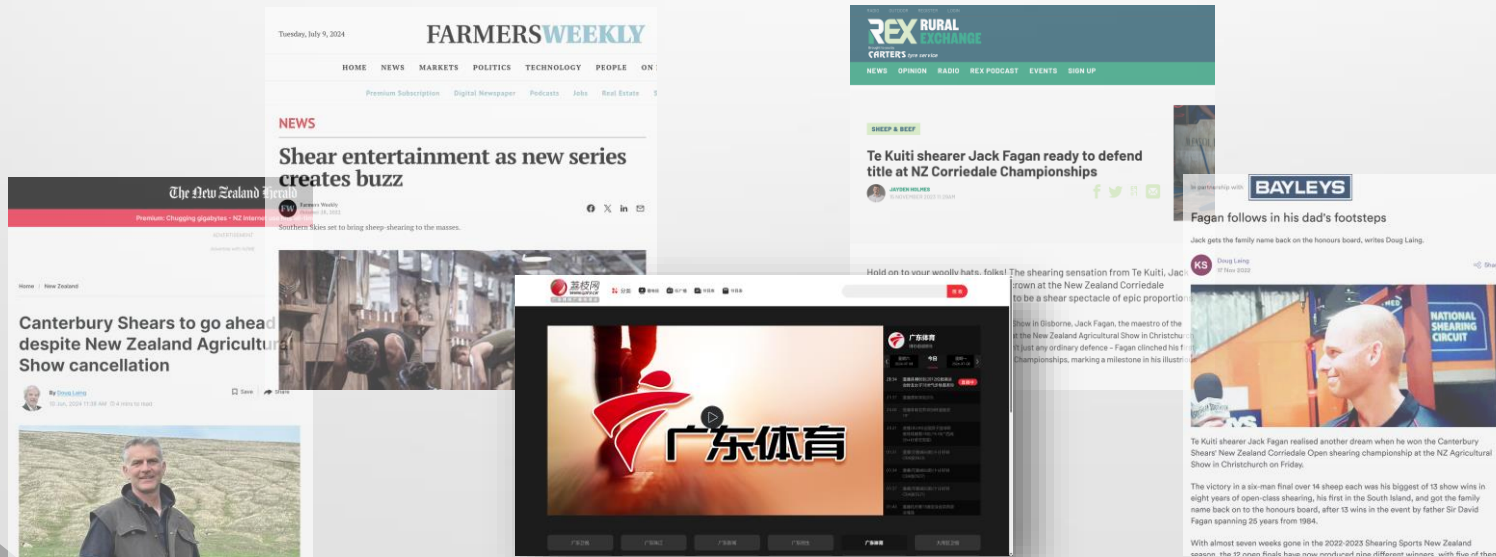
Tuesday, July 9, 2024

FARMERSWEEKLY

HOME NEWS MARKETS POLITICS TECHNOLOGY PEOPLE ON

Premium Subscription Digital Newspaper Podcasts Jobs Real Estate

NEWS

Shear entertainment as new series creates buzz

Farmers Weekly

Southern Skies set to bring sheep-shearing to the masses.

REX RURAL EXCHANGE

CARTER'S

NEWS OPINION RADIO REX PODCAST EVENTS SIGN UP

SHEEP & BEEF

Te Kuiti shearer Jack Fagan ready to defend title at NZ Corriedale Championships

JAYDEN HOLMES

Hold on to your woolly hats, folks! The shearing sensation from Te Kuiti, Jack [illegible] crown at the New Zealand Corriedale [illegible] just any ordinary defence – Fagan clinched his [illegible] to be a shear spectacle of epic proportion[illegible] Show in Gisborne, Jack Fagan, the maestro of the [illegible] the New Zealand Agricultural Show in Christchur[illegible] Championships, marking a milestone in his illustri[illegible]

The New Zealand Herald

Premium: Chugging gigabytes - NZ internet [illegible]

ADVERTISEMENT

Home New Zealand

Canterbury Shears to go ahead despite New Zealand Agricultural Show cancellation

By Doug Laing

Save Share

广东体育

In partnership with BAYLEYS

Fagan follows in his dad's footsteps

Jack gets the family name back on the honours board, writes Doug Laing.

KS Doug Laing 17 Nov 2022

NATIONAL SHEARING CIRCUIT

Te Kuiti shearer Jack Fagan realised another dream when he won the Canterbury Shears' New Zealand Corriedale Open shearing championship at the NZ Agricultural Show in Christchurch on Friday.

The victory in a six-man final over 14 sheep each was his biggest of 13 show wins in eight years of open-class shearing, his first in the South Island, and got the family name back on to the honours board, after 13 wins in the event by father Sir David Fagan spanning 25 years from 1984.

With almost seven weeks gone in the 2022-2023 Shearing Sports New Zealand season, the 12 open finals have now produced nine different winners, with five of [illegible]